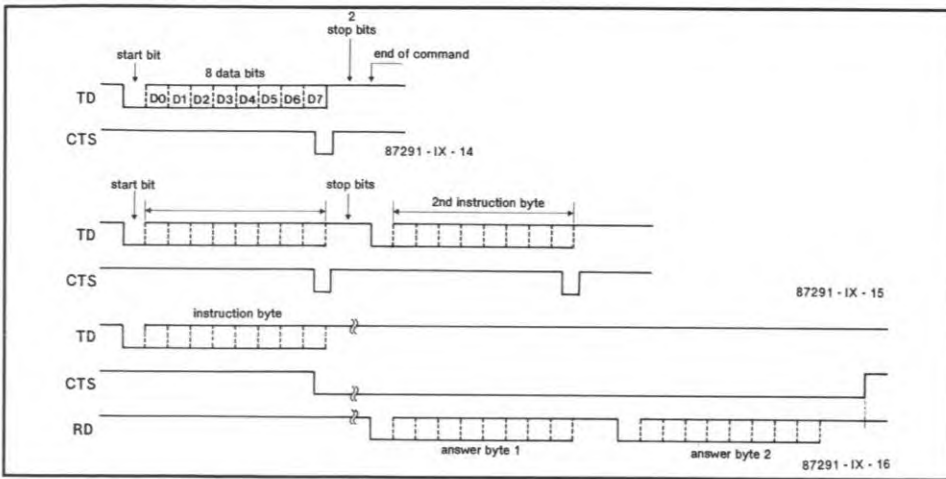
2
stop bits

start bit

end of command

8 data bits

TD

D0 D1 D2 D3 D4 D5 D6 D7

CTS

87291 - IX - 14

start bit

stop bits

2nd instruction byte

TD

CTS

87291 - IX - 15

instruction byte

TD

CTS

RD

answer byte 1

answer byte 2

87291 - IX - 16